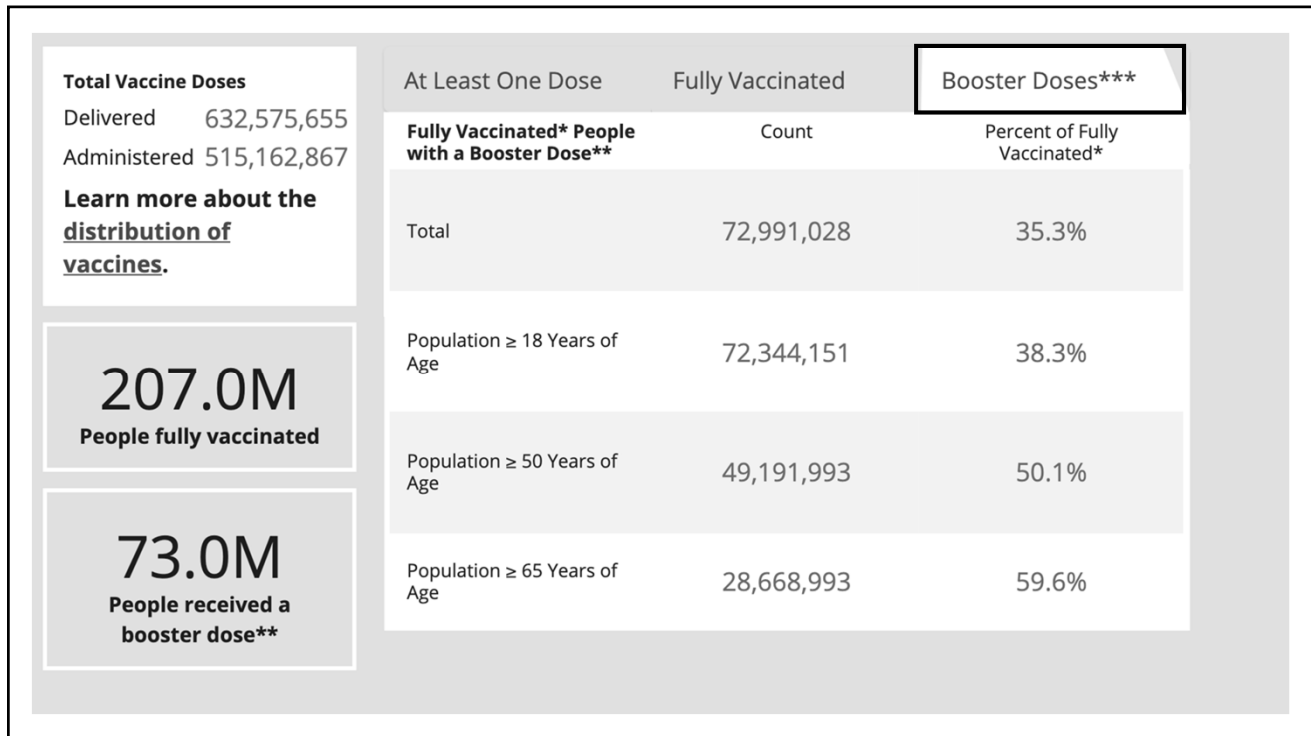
**Total Vaccine Doses**
Delivered 632,575,655
Administered 515,162,867

**Learn more about the distribution of vaccines.**

207.0M
**People fully vaccinated**

73.0M
**People received a booster dose\*\***

At Least One Dose | Fully Vaccinated | Booster Doses\*\*\*

| **Fully Vaccinated\* People with a Booster Dose\*\*** | Count | Percent of Fully Vaccinated\* |
|---|---|---|
| Total | 72,991,028 | 35.3% |
| Population ≥ 18 Years of Age | 72,344,151 | 38.3% |
| Population ≥ 50 Years of Age | 49,191,993 | 50.1% |
| Population ≥ 65 Years of Age | 28,668,993 | 59.6% |